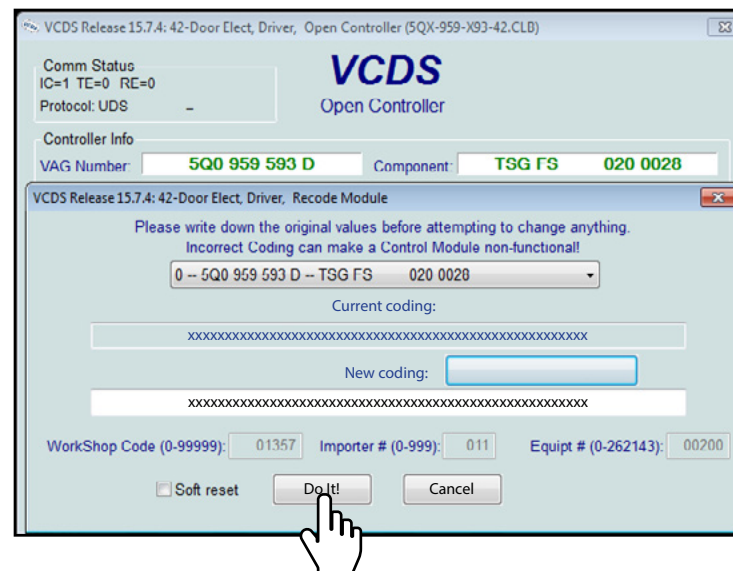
VCDS Release 15.7.4: 42-Door Elect, Driver, Open Controller (5QX-959-X93-42.CLB)

Comm Status
IC=1 TE=0 RE=0
Protocol: UDS –

VCDS
Open Controller

Controller Info
VAG Number: 5Q0 959 593 D
Component: TSG FS 020 0028

VCDS Release 15.7.4: 42-Door Elect, Driver, Recode Module

Please write down the original values before attempting to change anything.
Incorrect Coding can make a Control Module non-functional!

0 -- 5Q0 959 593 D -- TSG FS 020 0028

Current coding:

xxxxxxxxxxxxxxxxxxxxxxxxxxxxxxxxxxxxxxxxxxxxxxxxxxxxxxxxxx

New coding:

xxxxxxxxxxxxxxxxxxxxxxxxxxxxxxxxxxxxxxxxxxxxxxxxxxxxxxxxxx

WorkShop Code (0-99999): 01357 Importer # (0-999): 011 Equipt # (0-262143): 00200

Soft reset Do It! Cancel